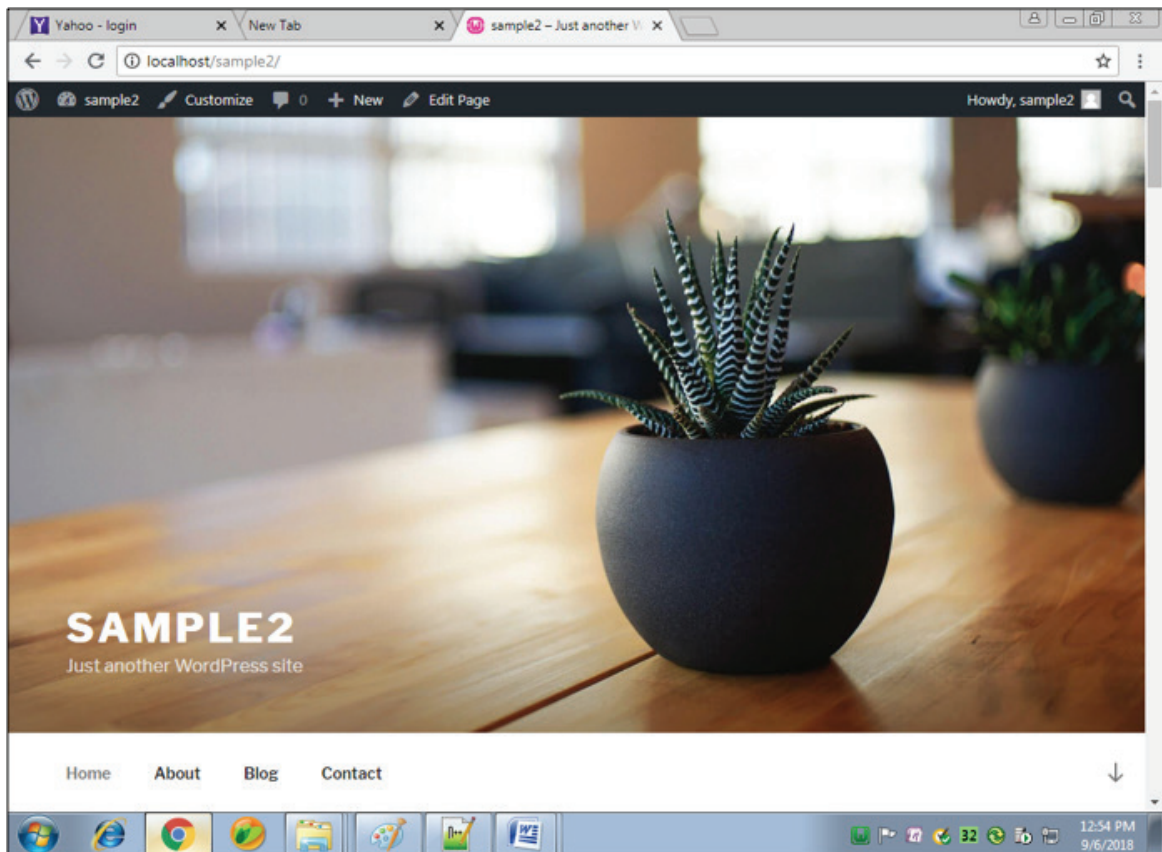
Yahoo - login
New Tab
sample2 – Just another W

localhost/sample2/

sample2 Customize 0 New Edit Page
Howdy, sample2

SAMPLE2
Just another WordPress site

Home About Blog Contact

32
12:54 PM
9/6/2018